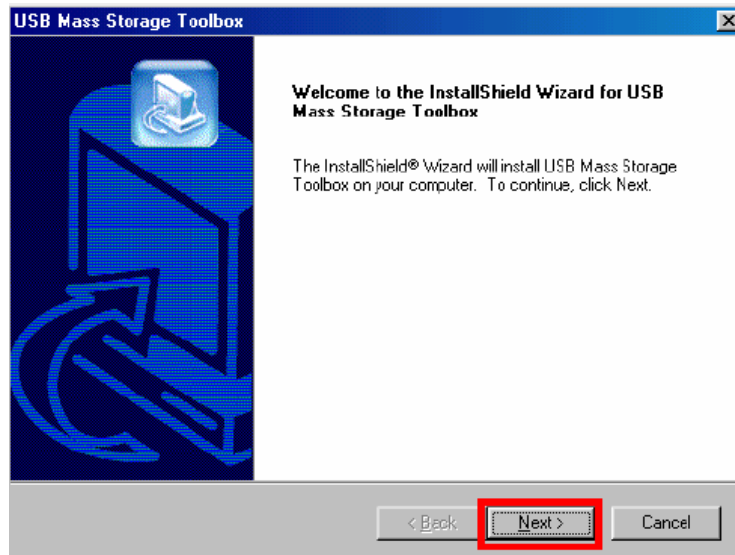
USB Mass Storage Toolbox

Welcome to the InstallShield Wizard for USB Mass Storage Toolbox

The InstallShield® Wizard will install USB Mass Storage Toolbox on your computer. To continue, click Next.

< Back

Next >

Cancel